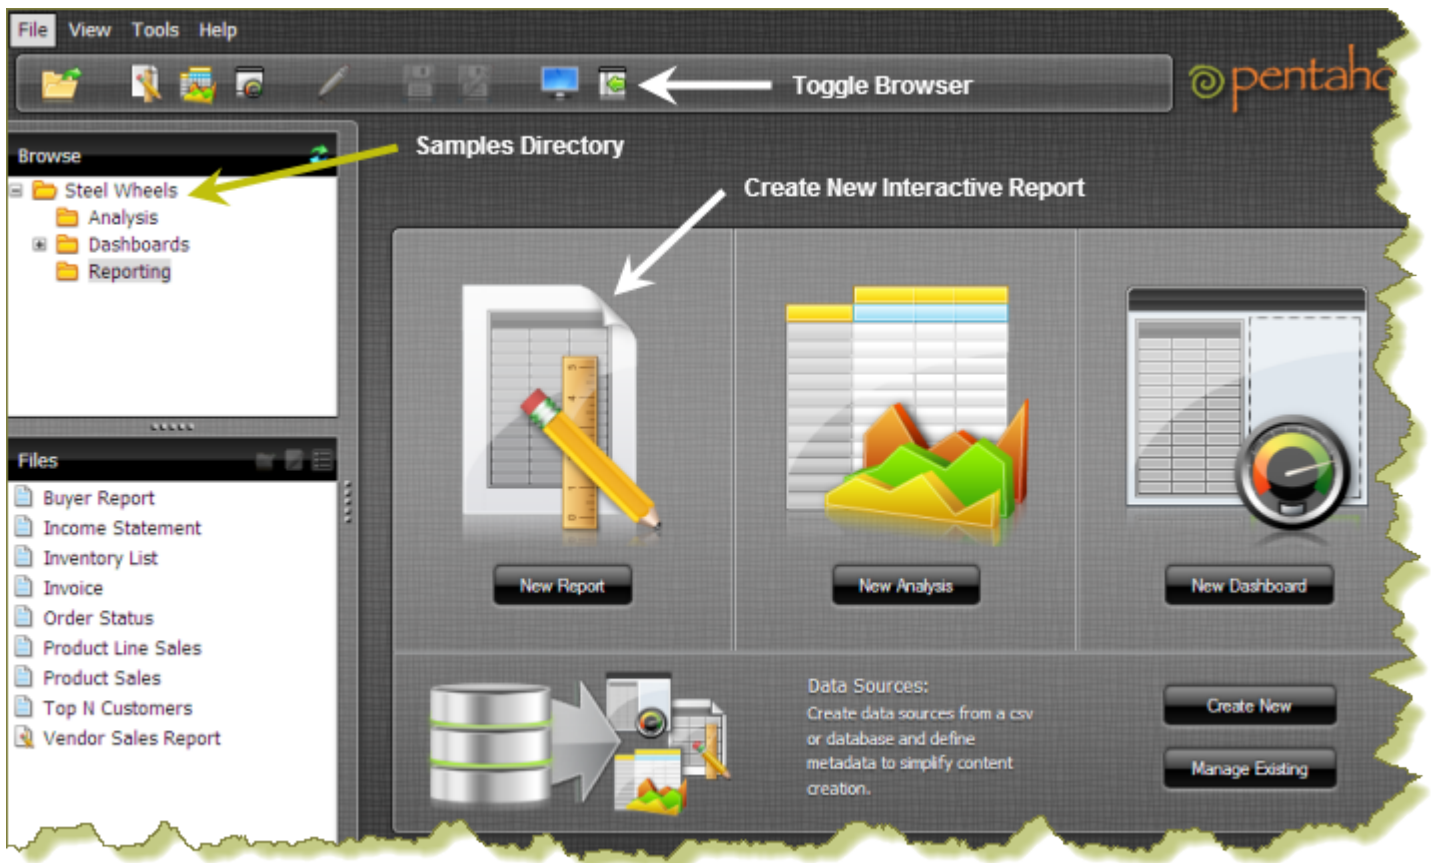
File View Tools Help

Toggle Browser

pentaho

Browse

Steel Wheels
Analysis
Dashboards
Reporting

Samples Directory

Create New Interactive Report

New Report

New Analysis

New Dashboard

Files

Buyer Report
Income Statement
Inventory List
Invoice
Order Status
Product Line Sales
Product Sales
Top N Customers
Vendor Sales Report

Data Sources:
Create data sources from a csv or database and define metadata to simplify content creation.

Create New

Manage Existing